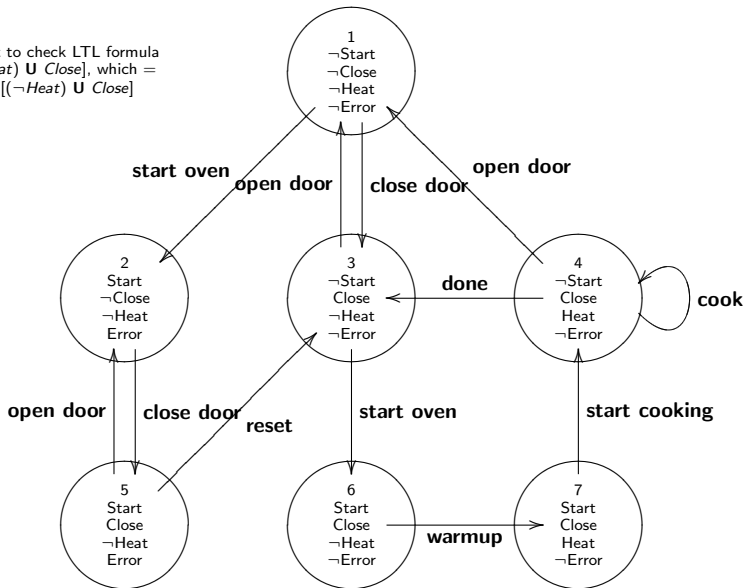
to check LTL formula
at) **U** Close], which =
[(¬Heat) **U** Close]

1
¬Start
¬Close
¬Heat
¬Error

start oven
open door
close door
open door

2
Start
¬Close
¬Heat
Error

3
¬Start
Close
¬Heat
¬Error

done

4
¬Start
Close
Heat
¬Error

cook

open door
close door
reset
start oven
start cooking

5
Start
Close
¬Heat
Error

6
Start
Close
¬Heat
¬Error

warmup

7
Start
Close
Heat
¬Error